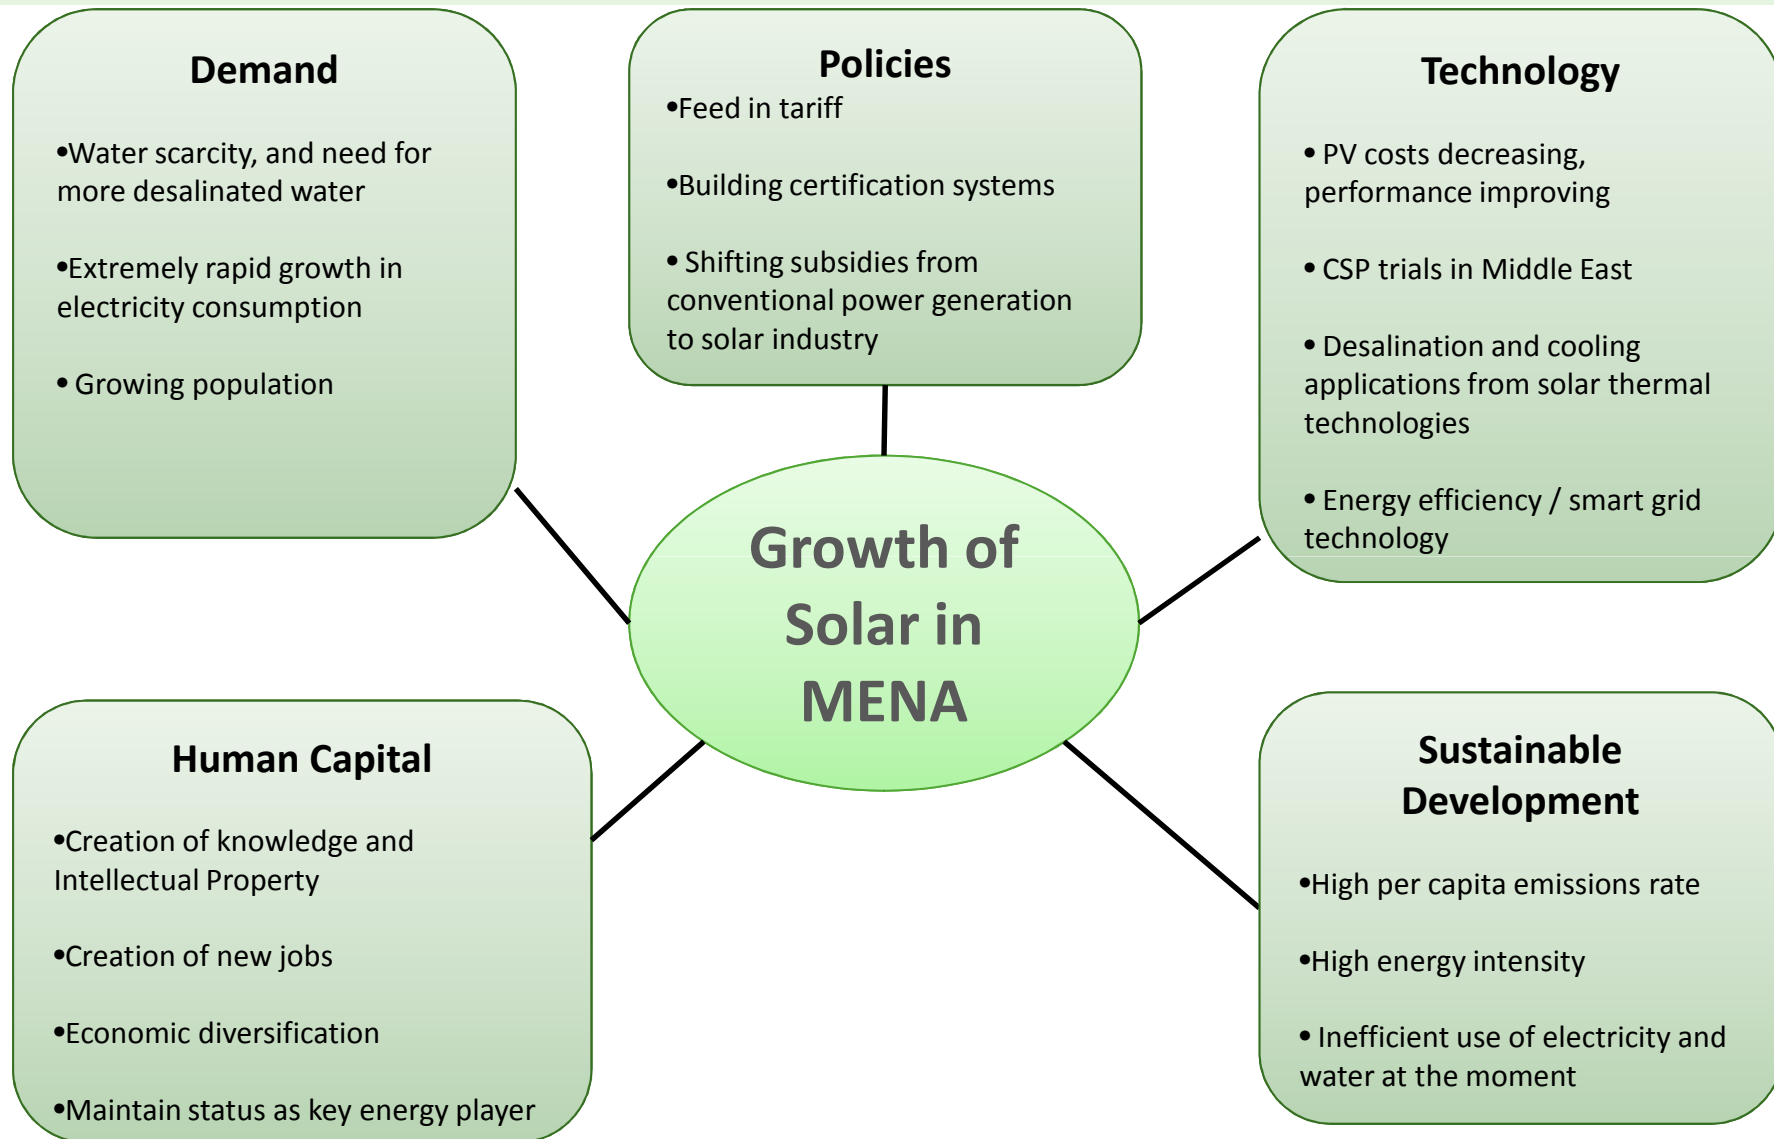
Demand

•Water scarcity, and need for more desalinated water

•Extremely rapid growth in electricity consumption

• Growing population

Policies

•Feed in tariff

•Building certification systems

• Shifting subsidies from conventional power generation to solar industry

Technology

• PV costs decreasing, performance improving

• CSP trials in Middle East

• Desalination and cooling applications from solar thermal technologies

• Energy efficiency / smart grid technology

Growth of Solar in MENA

Human Capital

•Creation of knowledge and Intellectual Property

•Creation of new jobs

•Economic diversification

•Maintain status as key energy player

Sustainable Development

•High per capita emissions rate

•High energy intensity

• Inefficient use of electricity and water at the moment